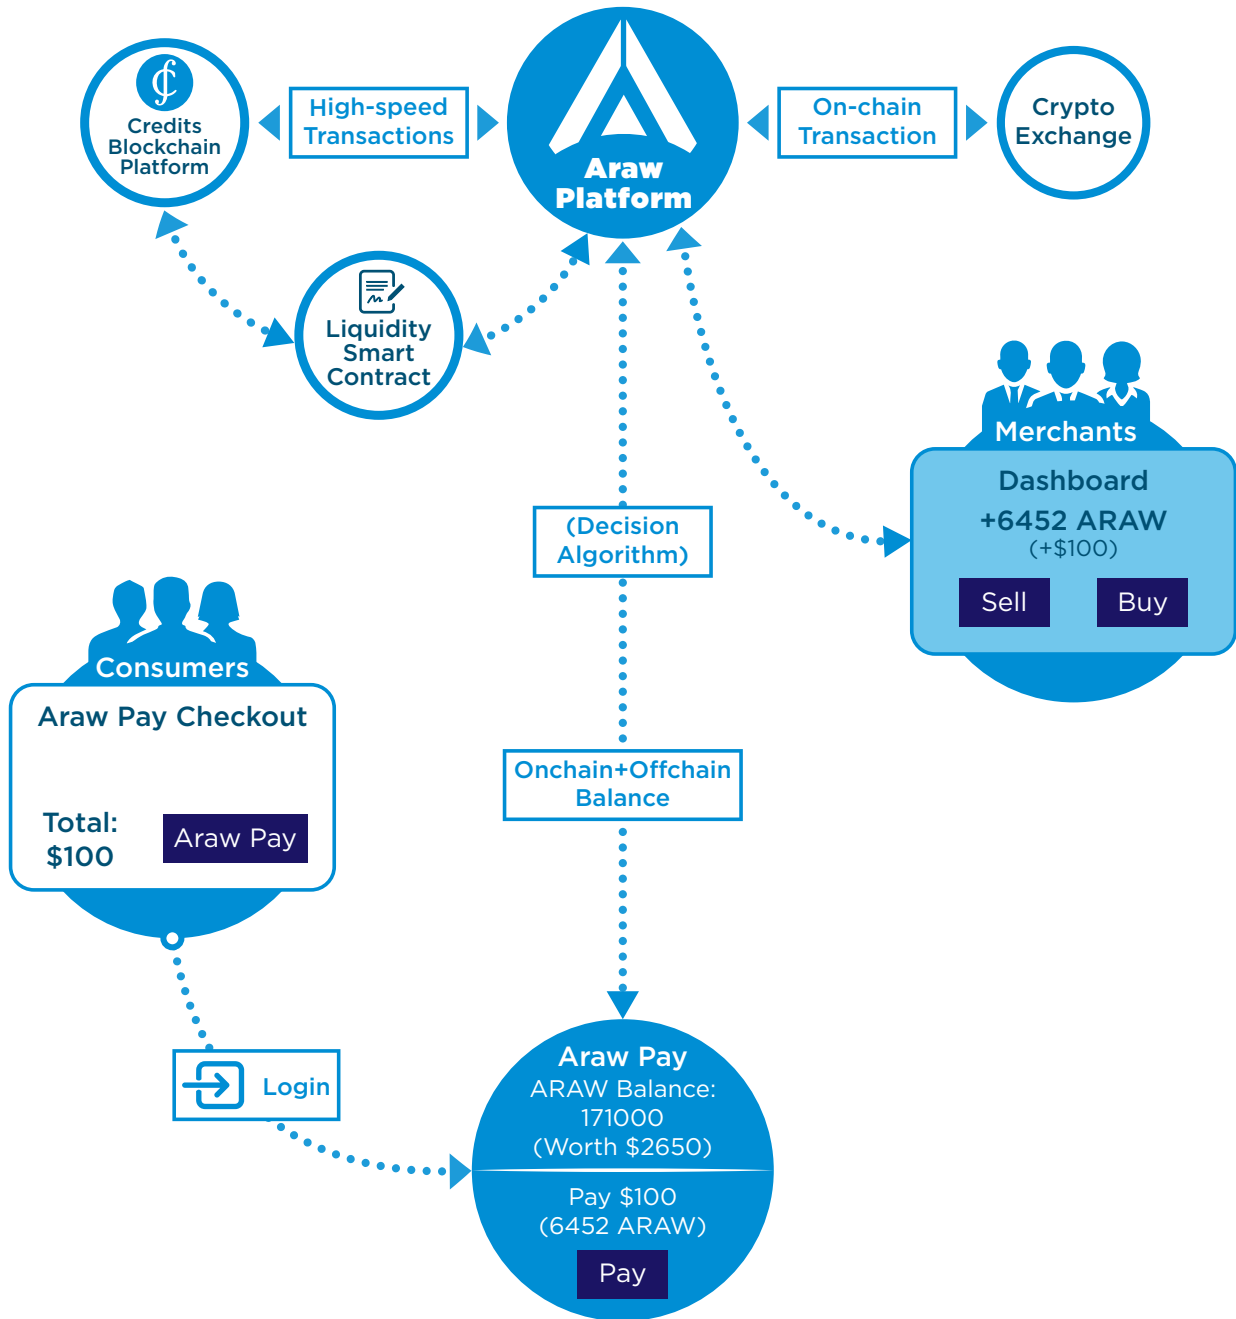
Credits Blockchain Platform

High-speed Transactions

Araw Platform

On-chain Transaction

Crypto Exchange

Liquidity Smart Contract

Merchants

Dashboard

+6452 ARAW

(+$100)

Sell

Buy

(Decision Algorithm)

Consumers

Araw Pay Checkout

Total: $100

Araw Pay

Onchain+Offchain Balance

Login

Araw Pay

ARAW Balance: 171000 (Worth $2650)

Pay $100 (6452 ARAW)

Pay